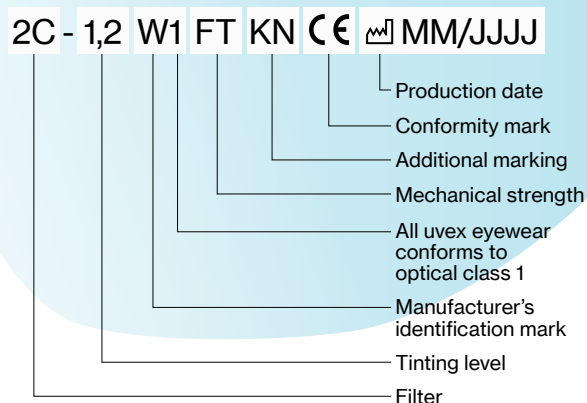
2C - 1,2 W1 FT KN CE MM/JJJJ

Production date

Conformity mark

Additional marking

Mechanical strength

All uvex eyewear conforms to optical class 1

Manufacturer's identification mark

Tinting level

Filter